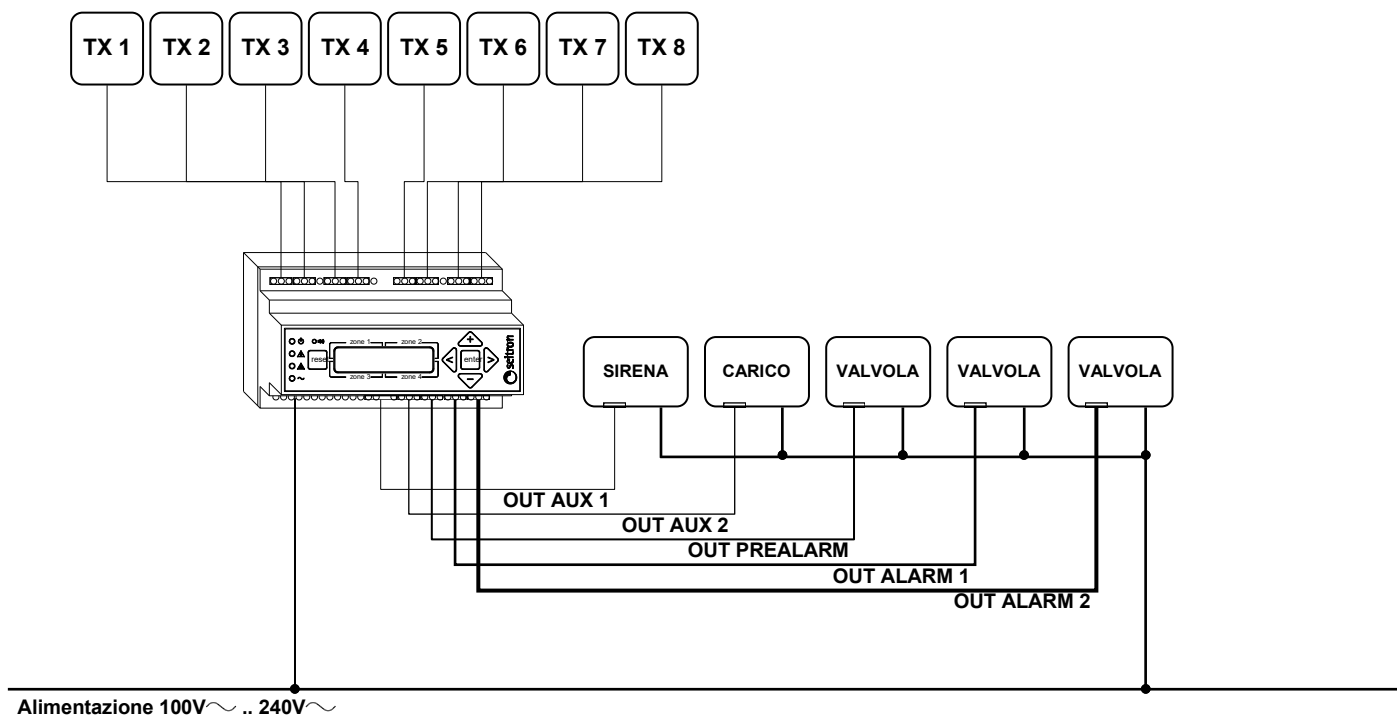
TX 1 TX 2 TX 3 TX 4 TX 5 TX 6 TX 7 TX 8

zone 1 zone 2
reset enter
zone 3 zone 4
+
<
>
−
seitron

SIRENA CARICO VALVOLA VALVOLA VALVOLA

OUT AUX 1
OUT AUX 2
OUT PREALARM
OUT ALARM 1
OUT ALARM 2

Alimentazione 100V~ .. 240V~